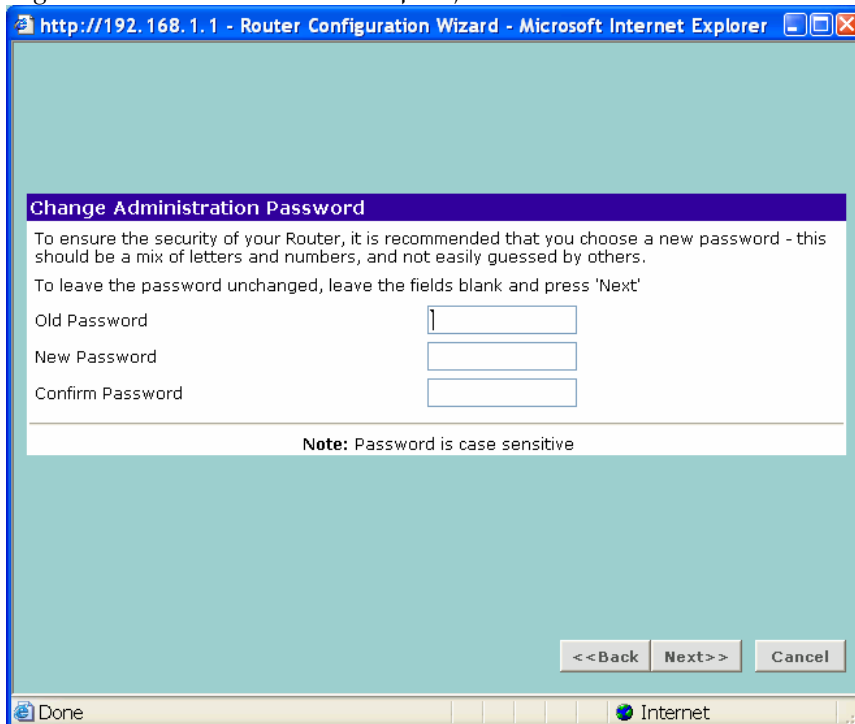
http://192.168.1.1 - Router Configuration Wizard - Microsoft Internet Explorer

Change Administration Password

To ensure the security of your Router, it is recommended that you choose a new password - this should be a mix of letters and numbers, and not easily guessed by others.

To leave the password unchanged, leave the fields blank and press 'Next'

Old Password

New Password

Confirm Password

**Note:** Password is case sensitive

<<Back Next>> Cancel

Done

Internet